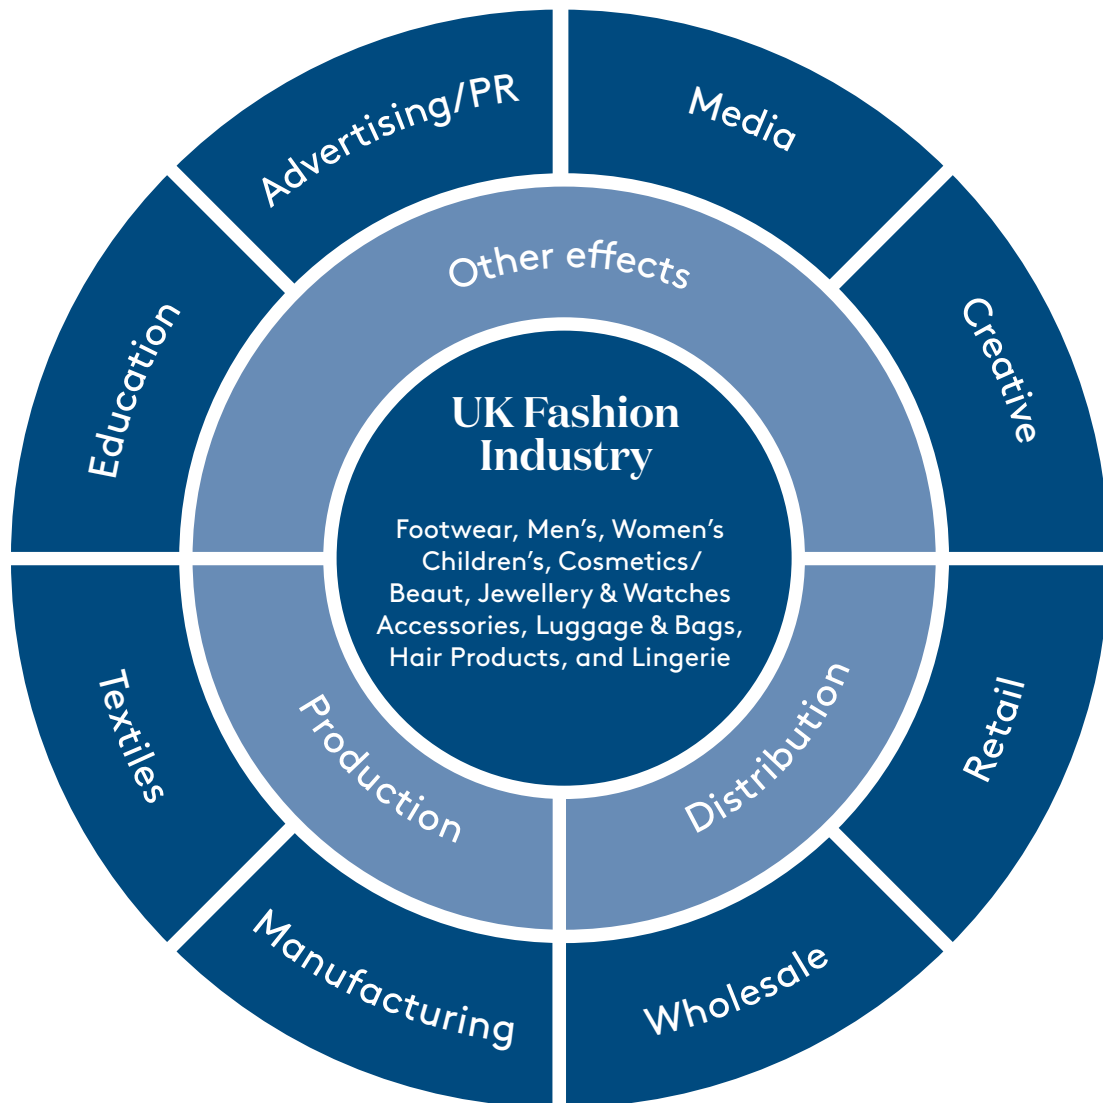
Advertising/PR

Media

Education

Other effects

Creative

UK Fashion Industry

Footwear, Men's, Women's Children's, Cosmetics/ Beaut, Jewellery & Watches Accessories, Luggage & Bags, Hair Products, and Lingerie

Textiles

Production

Distribution

Retail

Manufacturing

Wholesale